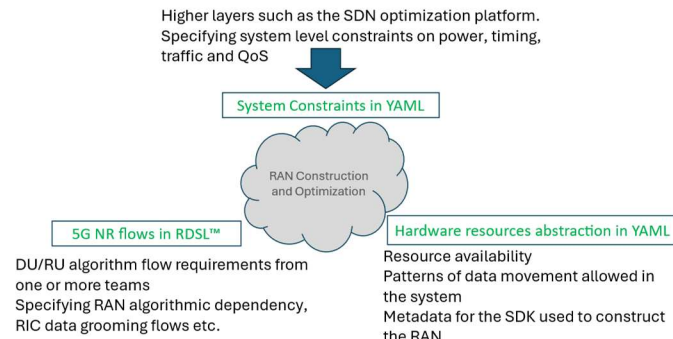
Higher layers such as the SDN optimization platform.
Specifying system level constraints on power, timing, traffic and QoS

System Constraints in YAML

RAN Construction and Optimization

5G NR flows in RDSL™

DU/RU algorithm flow requirements from one or more teams
Specifying RAN algorithmic dependency, RIC data grooming flows etc.

Hardware resources abstraction in YAML

Resource availability
Patterns of data movement allowed in the system
Metadata for the SDK used to construct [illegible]